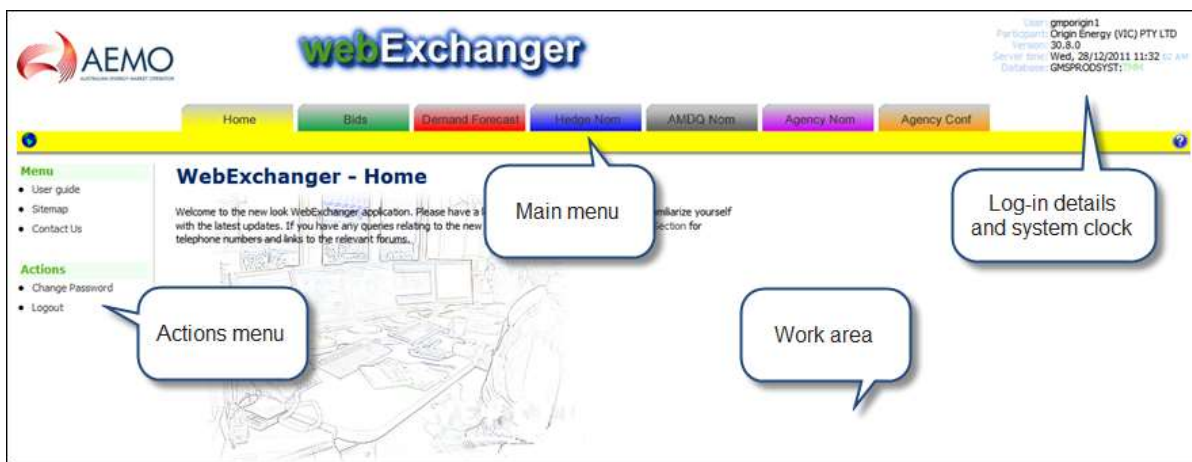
AEMO
AUSTRALIAN ENERGY MARKET OPERATOR

webExchanger

User: gmporigin1
Participant: Origin Energy (VIC) PTY LTD
Version: 30.8.0
Server time: Wed, 28/12/2011 11:32 02 AM
Database: GMSPRODSYST: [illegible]

Home | Bids | Demand Forecast | Hedon Nom | AMDQ Nom | Agency Nom | Agency Conf

Menu
• User guide
• Sitemap
• Contact Us

Actions
• Change Password
• Logout

WebExchanger - Home

Welcome to the new look WebExchanger application. Please have a l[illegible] miliarize yourself with the latest updates. If you have any queries relating to the new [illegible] section for telephone numbers and links to the relevant forums.

Main menu

Log-in details and system clock

Actions menu

Work area